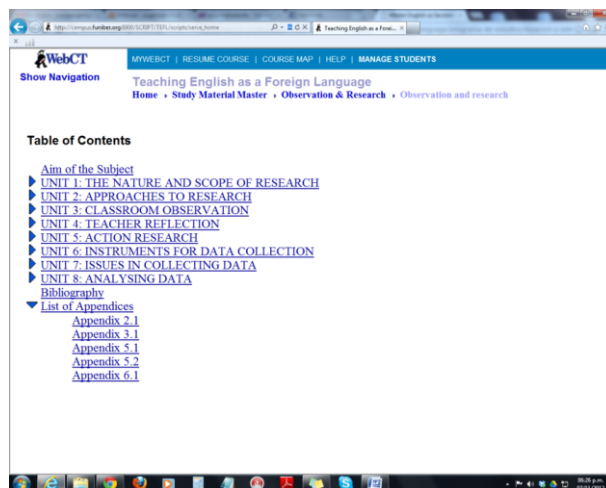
http://campus.funiber.org:8900/SCRIPT/TEFL/scripts/serve_home
Teaching English as a Forei... ×

WebCT
Show Navigation

MYWEBCT | RESUME COURSE | COURSE MAP | HELP | MANAGE STUDENTS

Teaching English as a Foreign Language
Home › Study Material Master › Observation & Research › Observation and research

Table of Contents

Aim of the Subject
UNIT 1: THE NATURE AND SCOPE OF RESEARCH
UNIT 2: APPROACHES TO RESEARCH
UNIT 3: CLASSROOM OBSERVATION
UNIT 4: TEACHER REFLECTION
UNIT 5: ACTION RESEARCH
UNIT 6: INSTRUMENTS FOR DATA COLLECTION
UNIT 7: ISSUES IN COLLECTING DATA
UNIT 8: ANALYSING DATA
Bibliography
List of Appendices
Appendix 2.1
Appendix 3.1
Appendix 5.1
Appendix 5.2
Appendix 6.1

06:26 p.m.
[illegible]